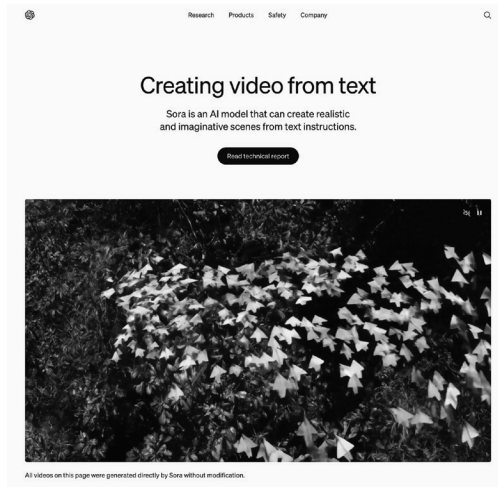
Research Products Safety Company

Creating video from text

Sora is an AI model that can create realistic and imaginative scenes from text instructions.

Read technical report

All videos on this page were generated directly by Sora without modification.